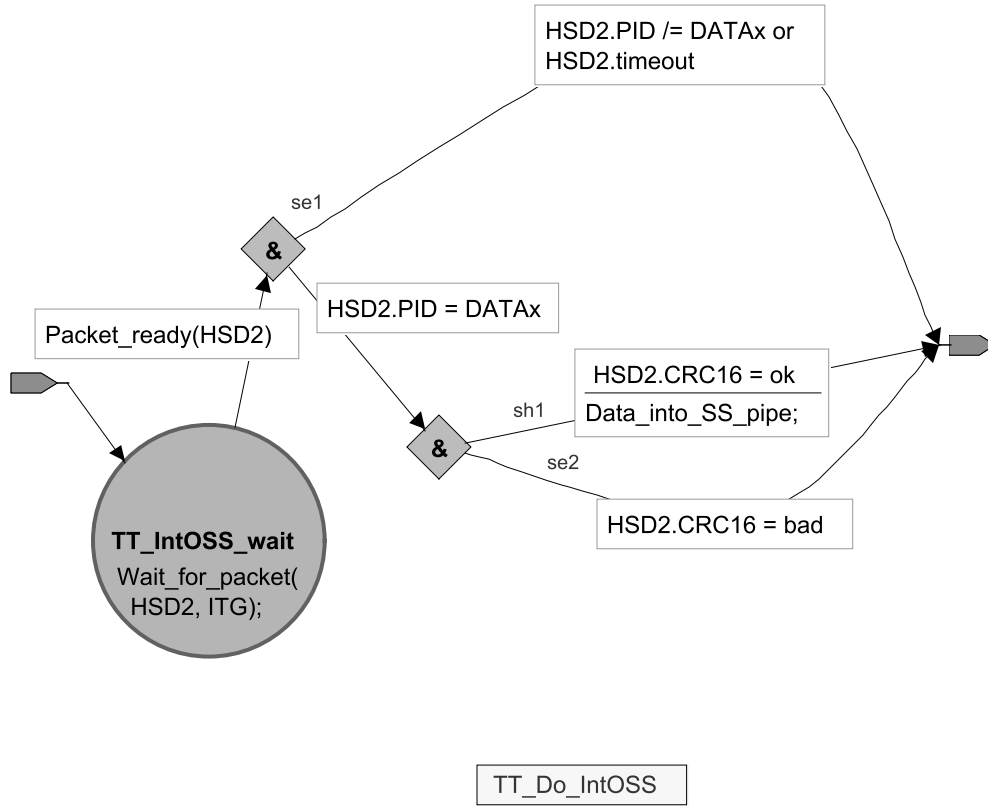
HSD2.PID /= DATAx or HSD2.timeout

se1

&

HSD2.PID = DATAx

Packet_ready(HSD2)

HSD2.CRC16 = ok

Data_into_SS_pipe;

sh1

&

se2

HSD2.CRC16 = bad

TT_IntOSS_wait
Wait_for_packet(
HSD2, ITG);

TT_Do_IntOSS